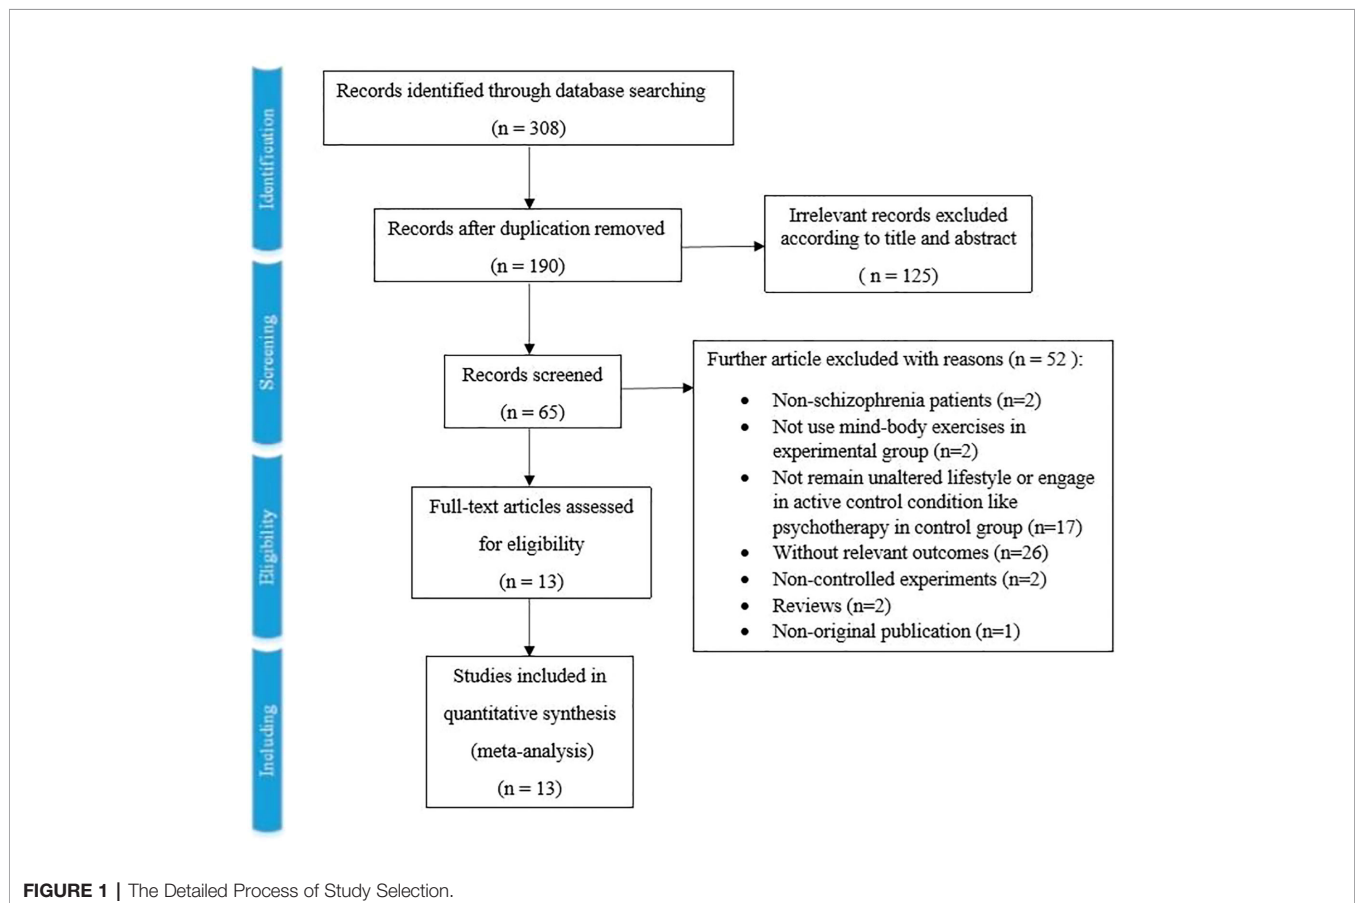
Identification

Screening

Eligibility

Including

Records identified through database searching
(n = 308)

Records after duplication removed
(n = 190)

Irrelevant records excluded according to title and abstract
( n = 125)

Records screened
(n = 65)

Further article excluded with reasons (n = 52 ):
- Non-schizophrenia patients (n=2)
- Not use mind-body exercises in experimental group (n=2)
- Not remain unaltered lifestyle or engage in active control condition like psychotherapy in control group (n=17)
- Without relevant outcomes (n=26)
- Non-controlled experiments (n=2)
- Reviews (n=2)
- Non-original publication (n=1)

Full-text articles assessed for eligibility
(n = 13)

Studies included in quantitative synthesis (meta-analysis)
(n = 13)

FIGURE 1 | The Detailed Process of Study Selection.